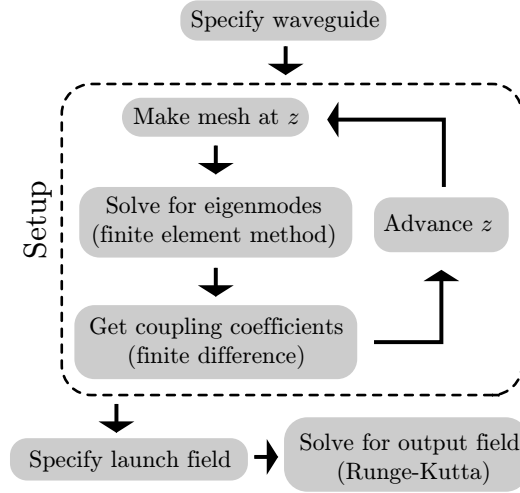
Specify waveguide

Setup

Make mesh at $z$

Solve for eigenmodes (finite element method)

Advance $z$

Get coupling coefficients (finite difference)

Specify launch field

Solve for output field (Runge-Kutta)